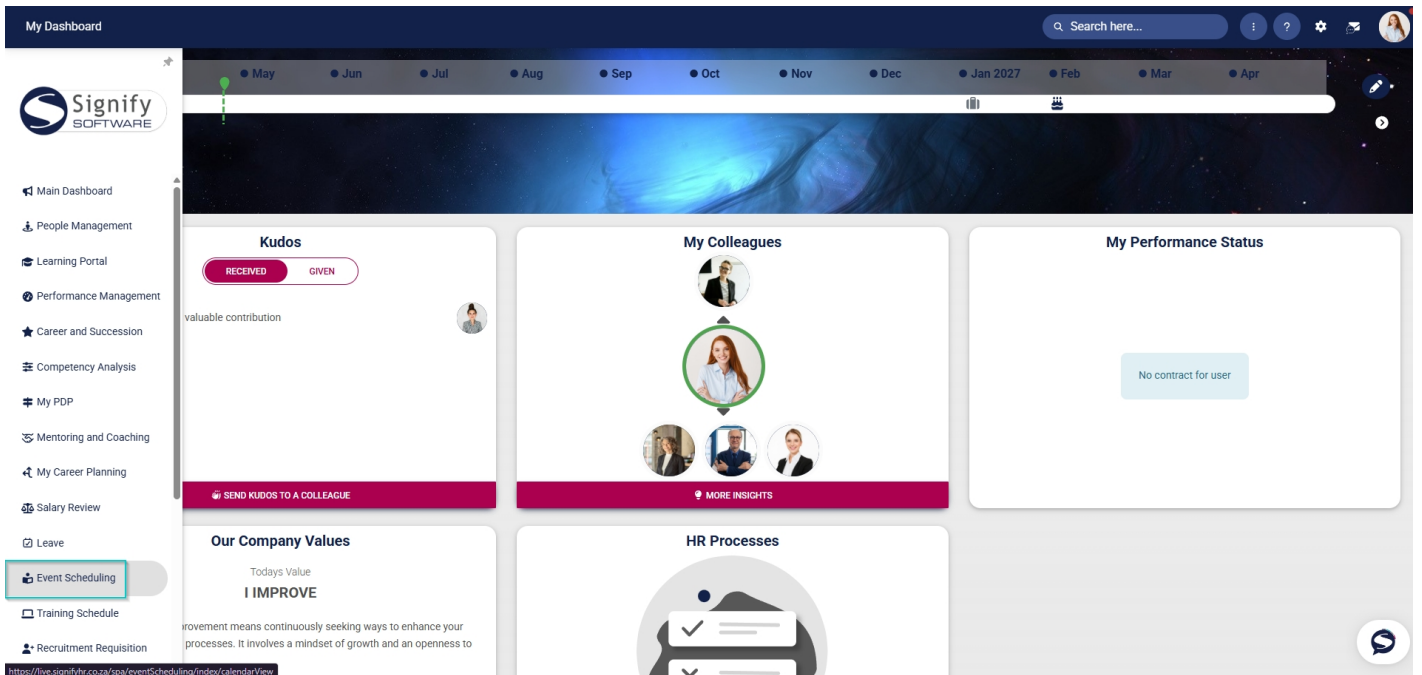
My Dashboard

Search here...

Signify SOFTWARE

May Jun Jul Aug Sep Oct Nov Dec Jan 2027 Feb Mar Apr

Main Dashboard
People Management
Learning Portal
Performance Management
Career and Succession
Competency Analysis
My PDP
Mentoring and Coaching
My Career Planning
Salary Review
Leave
Event Scheduling
Training Schedule
Recruitment Requisition

Kudos
RECEIVED GIVEN
valuable contribution
SEND KUDOS TO A COLLEAGUE

My Colleagues
MORE INSIGHTS

My Performance Status
No contract for user

Our Company Values
Todays Value
I IMPROVE
rovement means continuously seeking ways to enhance your processes. It involves a mindset of growth and an openness to

HR Processes

https://live.signifyhr.co.za/spa/eventScheduling/index/calendarView